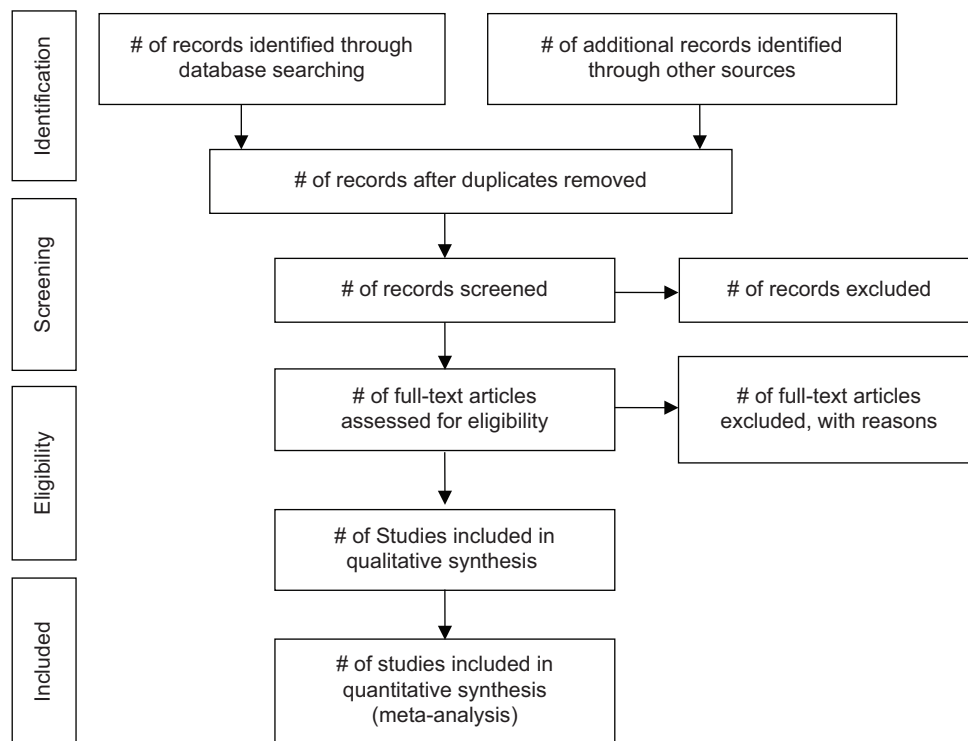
Identification

# of records identified through database searching

# of additional records identified through other sources

# of records after duplicates removed

Screening

# of records screened

# of records excluded

Eligibility

# of full-text articles assessed for eligibility

# of full-text articles excluded, with reasons

# of Studies included in qualitative synthesis

Included

# of studies included in quantitative synthesis (meta-analysis)